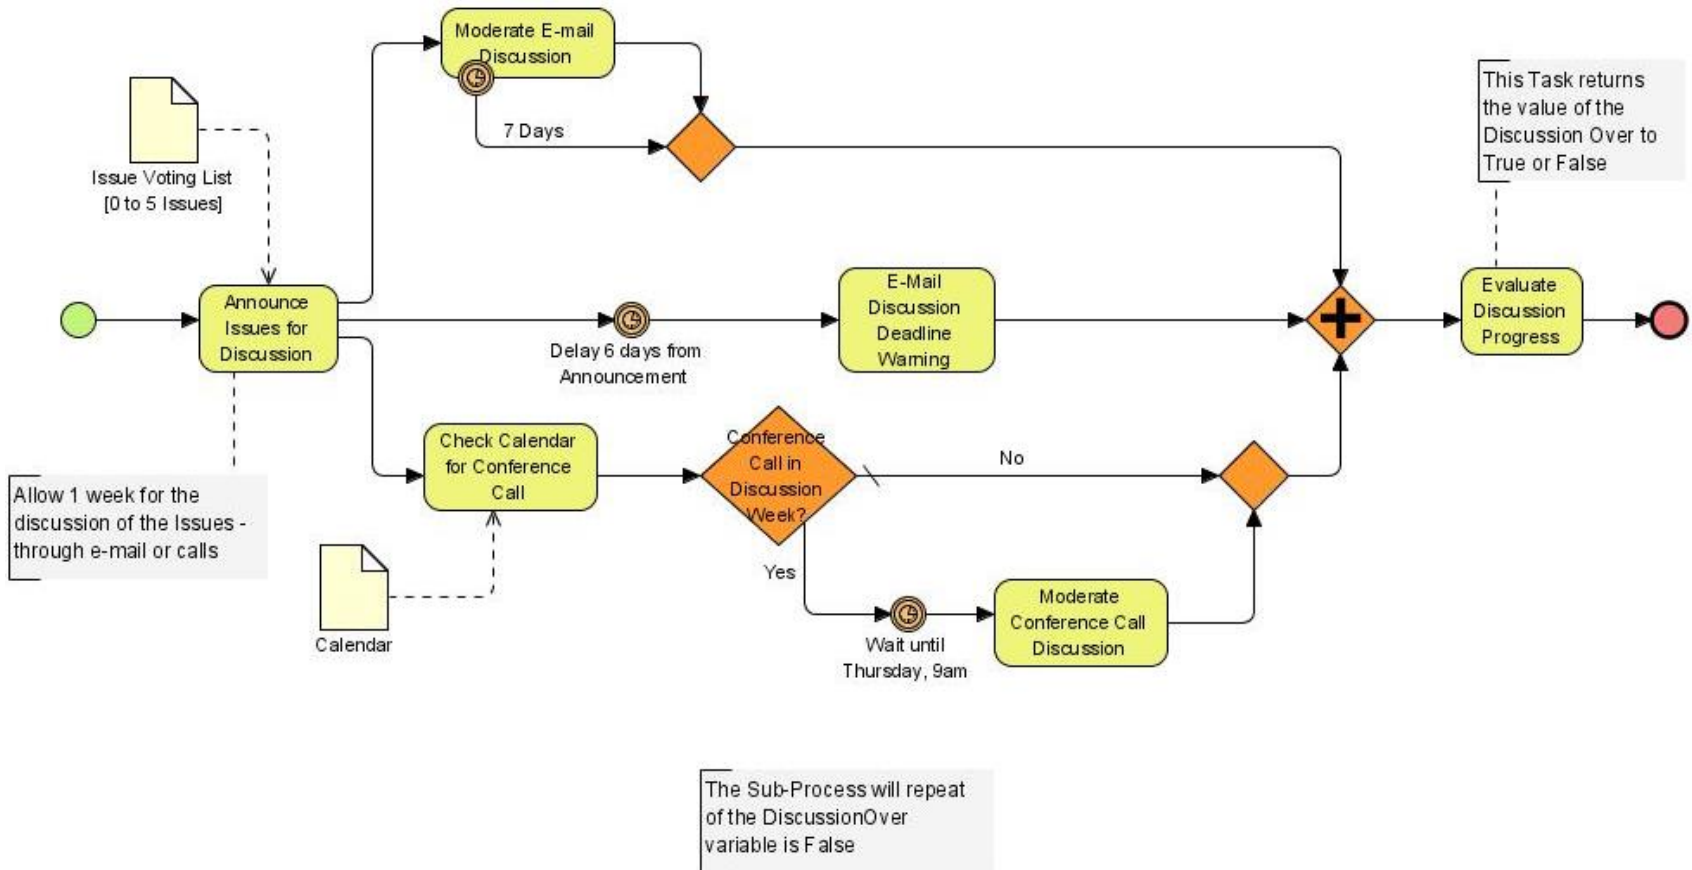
Moderate E-mail Discussion

7 Days

This Task returns the value of the Discussion Over to True or False

Issue Voting List [0 to 5 Issues]

Announce Issues for Discussion

Delay 6 days from Announcement

E-Mail Discussion Deadline Warning

Evaluate Discussion Progress

Allow 1 week for the discussion of the Issues - through e-mail or calls

Check Calendar for Conference Call

Conference Call in Discussion Week?

No

Yes

Calendar

Wait until Thursday, 9am

Moderate Conference Call Discussion

The Sub-Process will repeat of the DiscussionOver variable is False